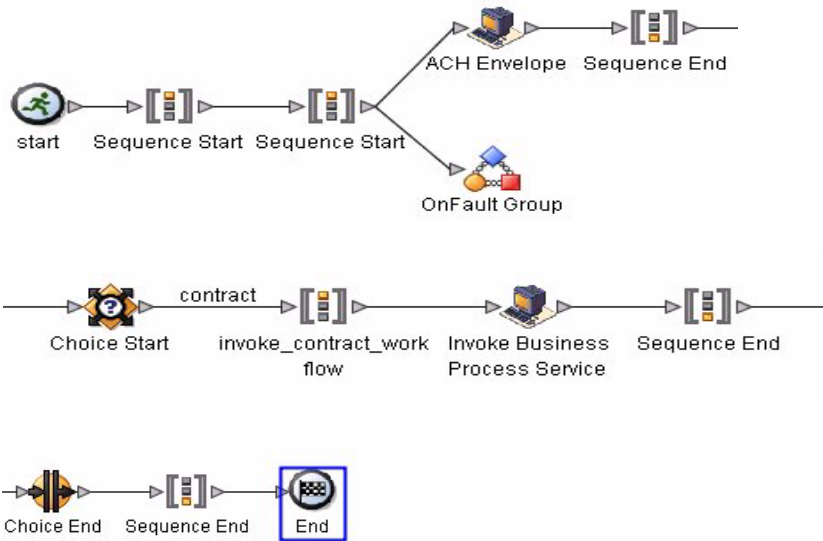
start

Sequence Start

Sequence Start

ACH Envelope

Sequence End

OnFault Group

Choice Start

contract

invoke_contract_work flow

Invoke Business Process Service

Sequence End

Choice End

Sequence End

End